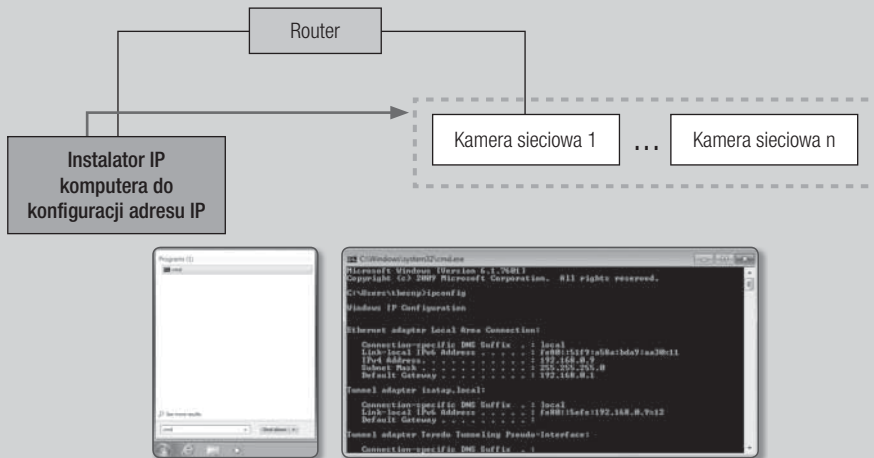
Router

Kamera sieciowa 1

...

Kamera sieciowa n

Instalator IP komputera do konfiguracji adresu IP

Programs (1)

cmd

See more results

cmd

Shut down

C:\Windows\system32\cmd.exe

Microsoft Windows [Version 6.1.7601]
Copyright (c) 2009 Microsoft Corporation. All rights reserved.

C:\Users\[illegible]>ipconfig

Windows IP Configuration

Ethernet adapter Local Area Connection:

Connection-specific DNS Suffix . : local
Link-local IPv6 Address . . . . . : fe80::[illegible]
IPv4 Address. . . . . . . . . . . : 192.168.0.9
Subnet Mask . . . . . . . . . . . : 255.255.255.0
Default Gateway . . . . . . . . . : 192.168.0.1

Tunnel adapter isatap.local:

Connection-specific DNS Suffix . : local
Link-local IPv6 Address . . . . . : fe80::5efe:192.168.0.9%12
Default Gateway . . . . . . . . . :

Tunnel adapter Teredo Tunneling Pseudo-Interface:

Connection-specific DNS Suffix . :